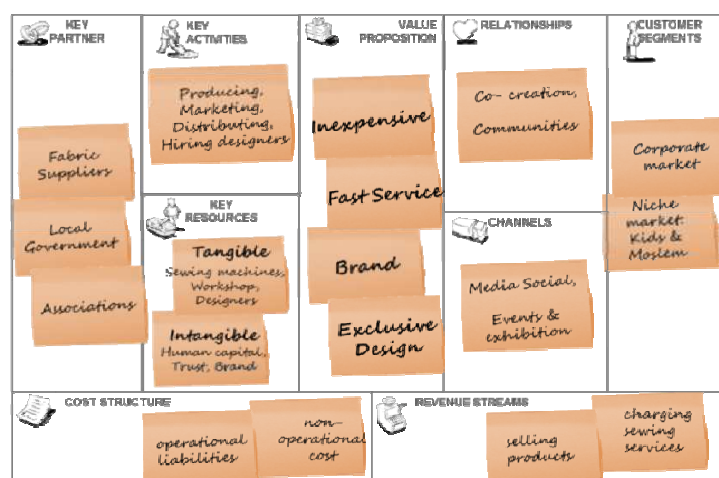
KEY PARTNER

Fabric Suppliers

Local Government

Associations

KEY ACTIVITIES

Producing, Marketing, Distributing, Hiring designers

KEY RESOURCES

Tangible
Sewing machines, Workshop, Designers

Intangible
Human capital, Trust, Brand

VALUE PROPOSITION

Inexpensive

Fast Service

Brand

Exclusive Design

RELATIONSHIPS

Co- creation,

Communities

CHANNELS

Media Social,

Events & exhibition

CUSTOMER SEGMENTS

Corporate market

Niche market: Kids & Moslem

COST STRUCTURE

operational liabilities

non-operational cost

REVENUE STREAMS

selling products

charging sewing services